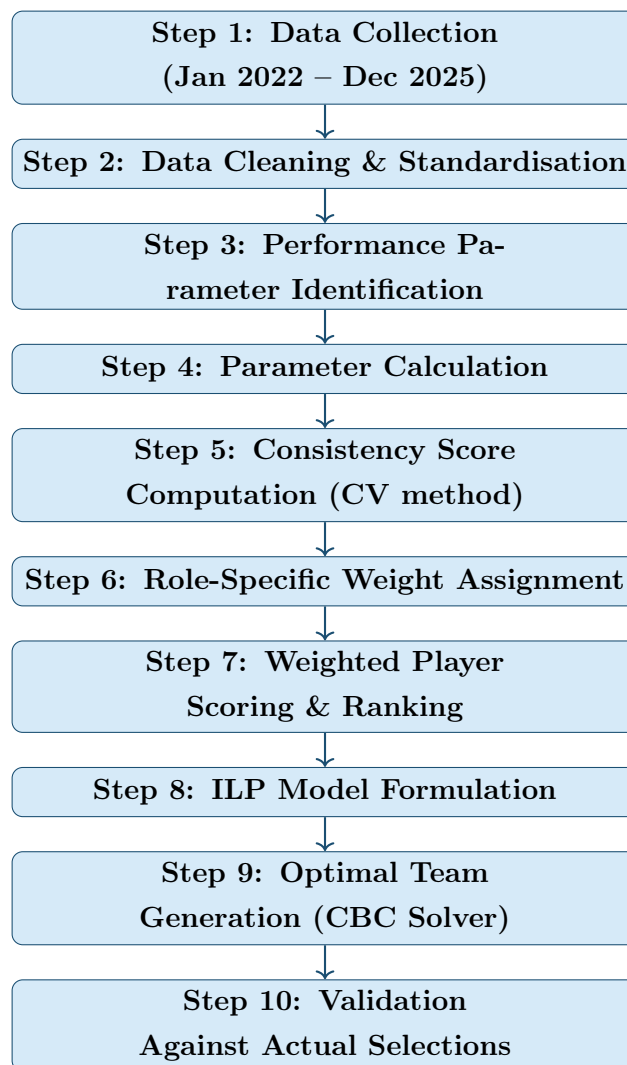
Step 1: Data Collection (Jan 2022 – Dec 2025)

Step 2: Data Cleaning & Standardisation

Step 3: Performance Parameter Identification

Step 4: Parameter Calculation

Step 5: Consistency Score Computation (CV method)

Step 6: Role-Specific Weight Assignment

Step 7: Weighted Player Scoring & Ranking

Step 8: ILP Model Formulation

Step 9: Optimal Team Generation (CBC Solver)

Step 10: Validation Against Actual Selections